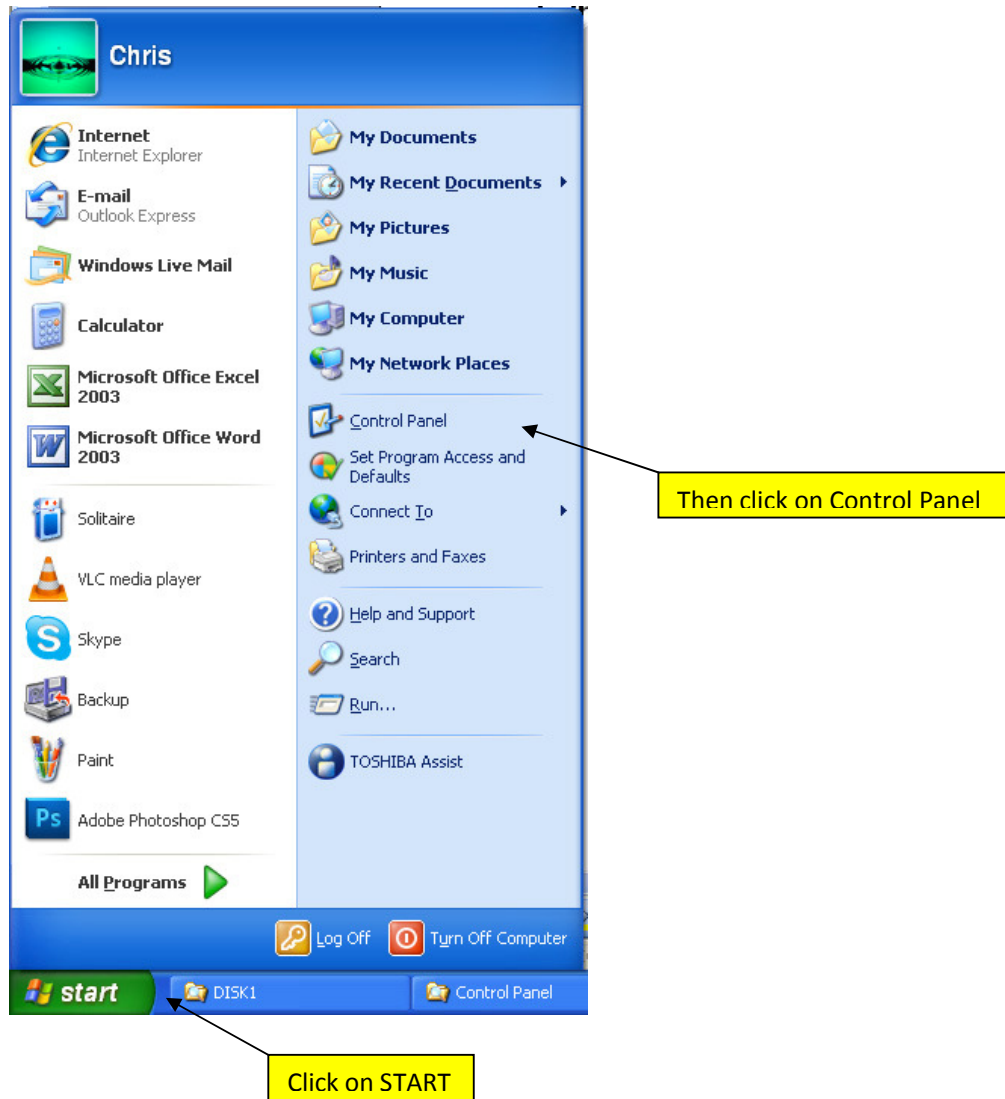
Chris

Internet
Internet Explorer

E-mail
Outlook Express

Windows Live Mail

Calculator

Microsoft Office Excel 2003

Microsoft Office Word 2003

Solitaire

VLC media player

Skype

Backup

Paint

Adobe Photoshop CS5

All Programs

My Documents

My Recent Documents

My Pictures

My Music

My Computer

My Network Places

Control Panel

Set Program Access and Defaults

Connect To

Printers and Faxes

Help and Support

Search

Run...

TOSHIBA Assist

Then click on Control Panel

Log Off

Turn Off Computer

start

DISK1

Control Panel

Click on START